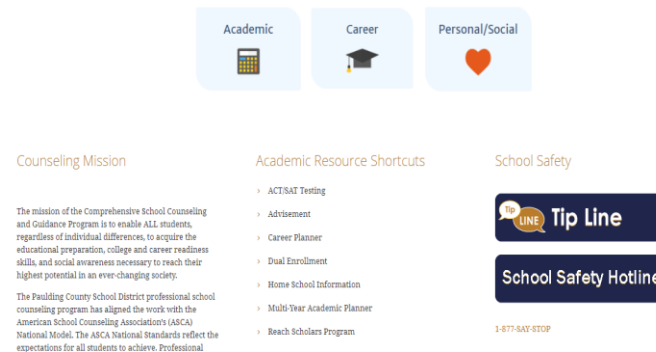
Academic

Career

Personal/Social

Counseling Mission

The mission of the Comprehensive School Counseling and Guidance Program is to enable ALL students, regardless of individual differences, to acquire the educational preparation, college and career readiness skills, and social awareness necessary to reach their highest potential in an ever-changing society.

The Paulding County School District professional school counseling program has aligned the work with the American School Counseling Association's (ASCA) National Model. The ASCA National Standards reflect the expectations for all students to achieve. Professional

Academic Resource Shortcuts

› ACT/SAT Testing

› Advisement

› Career Planner

› Dual Enrollment

› Home School Information

› Multi-Year Academic Planner

› Reach Scholars Program

School Safety

Tip LINE Tip Line

School Safety Hotline

1-877-SAY-STOP